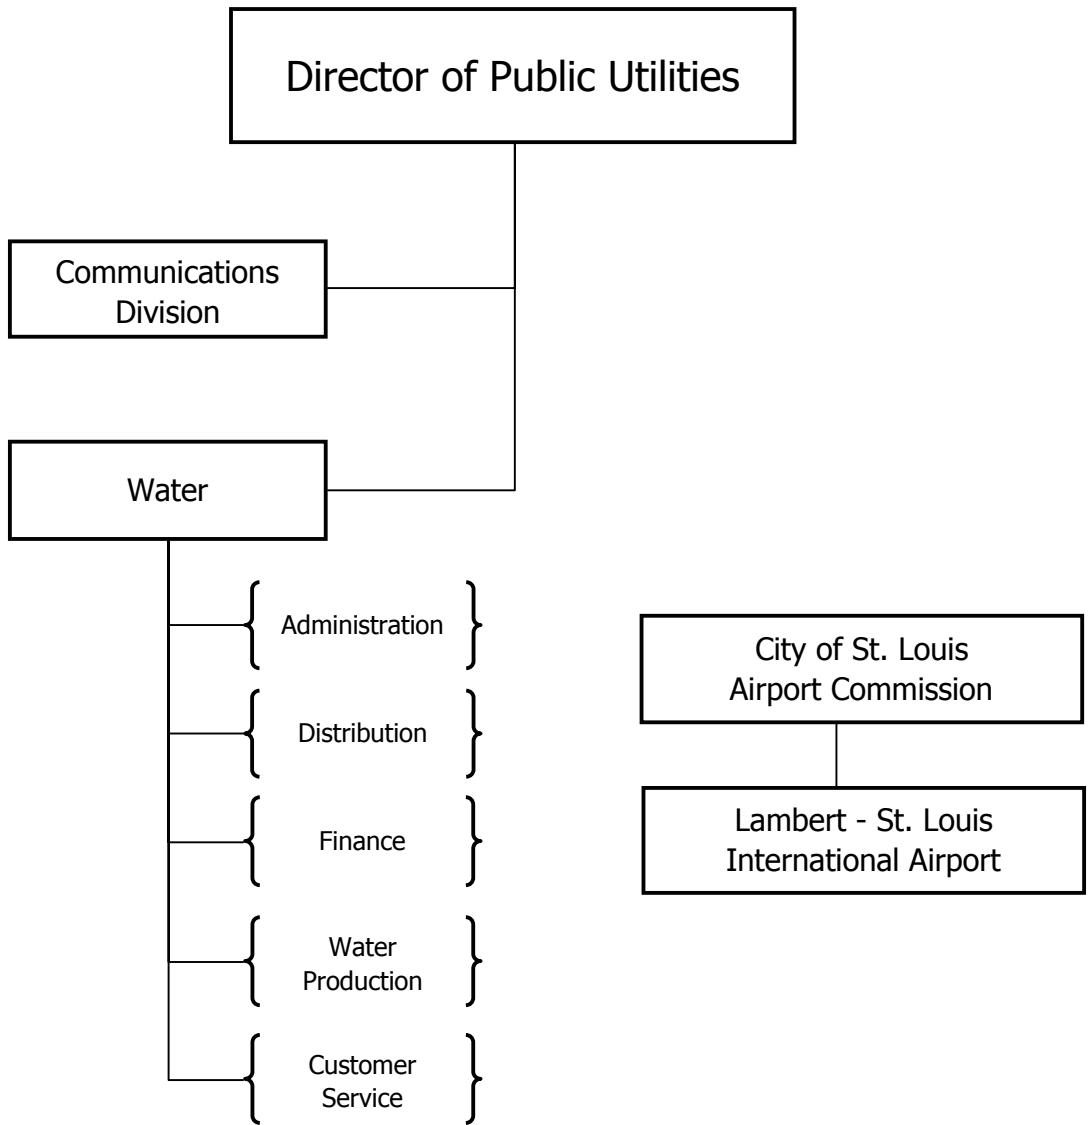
Director of Public Utilities

Communications Division

Water

Administration

Distribution

Finance

Water Production

Customer Service

City of St. Louis Airport Commission

Lambert - St. Louis International Airport